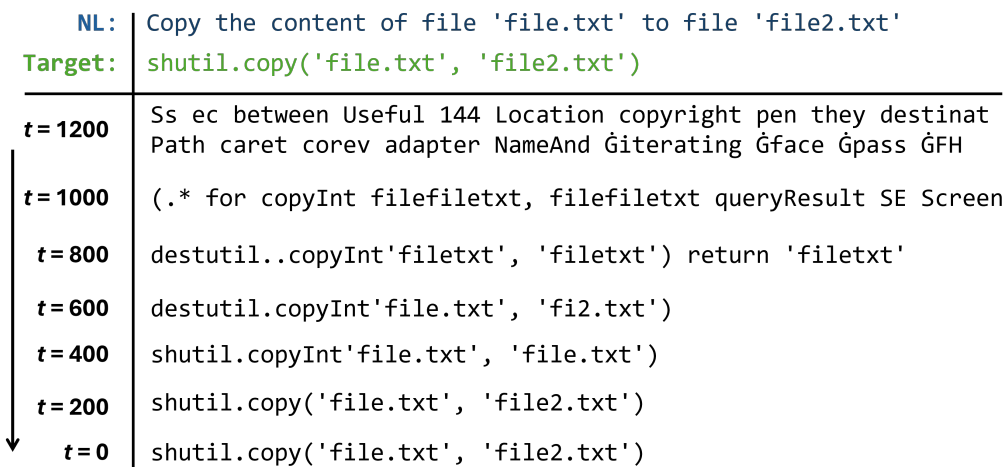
| | |
|---|---|
| NL: | Copy the content of file 'file.txt' to file 'file2.txt' |
| Target: | shutil.copy('file.txt', 'file2.txt') |
| $t = 1200$ | Ss ec between Useful 144 Location copyright pen they destinat Path caret corev adapter NameAnd Ġiterating Ġface Ġpass ĠFH |
| $t = 1000$ | (.* for copyInt filefiletxt, filefiletxt queryResult SE Screen |
| $t = 800$ | destutil..copyInt'filetxt', 'filetxt') return 'filetxt' |
| $t = 600$ | destutil.copyInt'file.txt', 'fi2.txt') |
| $t = 400$ | shutil.copyInt'file.txt', 'file.txt') |
| $t = 200$ | shutil.copy('file.txt', 'file2.txt') |
| $t = 0$ | shutil.copy('file.txt', 'file2.txt') |